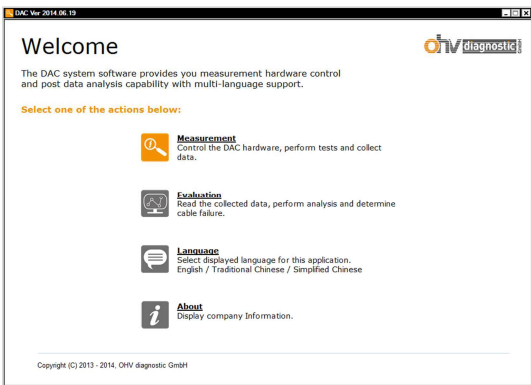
DAC Ver 2014.06.19

Welcome

ohv diagnostic GmbH

The DAC system software provides you measurement hardware control and post data analysis capability with multi-language support.

Select one of the actions below:

Measurement
Control the DAC hardware, perform tests and collect data.

Evaluation
Read the collected data, perform analysis and determine cable failure.

Language
Select displayed language for this application.
English / Traditional Chinese / Simplified Chinese

About
Display company Information.

Copyright (C) 2013 - 2014, OHV diagnostic GmbH